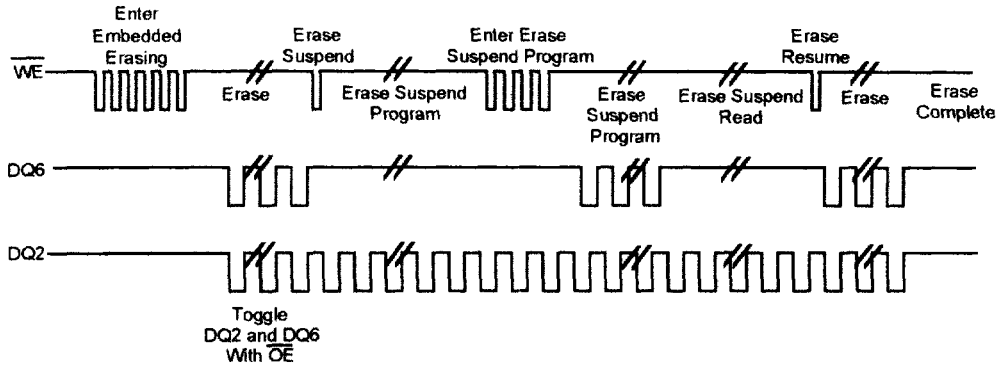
Enter Embedded Erasing

Erase Suspend

Enter Erase Suspend Program

Erase Resume

$\overline{WE}$

Erase

Erase Suspend Program

Erase Suspend Program

Erase Suspend Read

Erase

Erase Complete

DQ6

DQ2

Toggle DQ2 and DQ6 With $\overline{OE}$